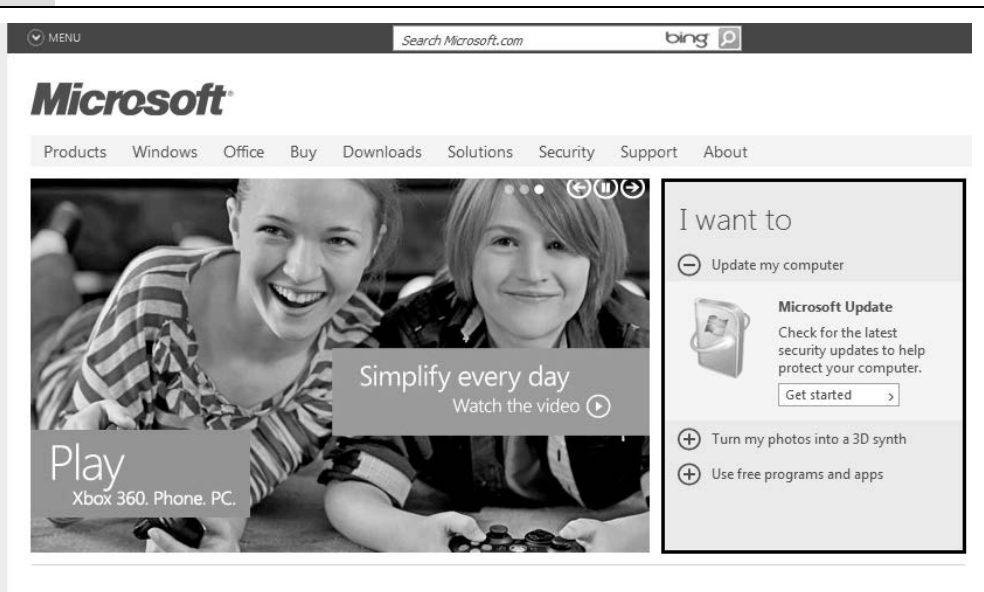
MENU

Search Microsoft.com

bing

Microsoft

Products Windows Office Buy Downloads Solutions Security Support About

Simplify every day

Watch the video

Play

Xbox 360. Phone. PC.

I want to

Update my computer

Microsoft Update

Check for the latest security updates to help protect your computer.

Get started

Turn my photos into a 3D synth

Use free programs and apps